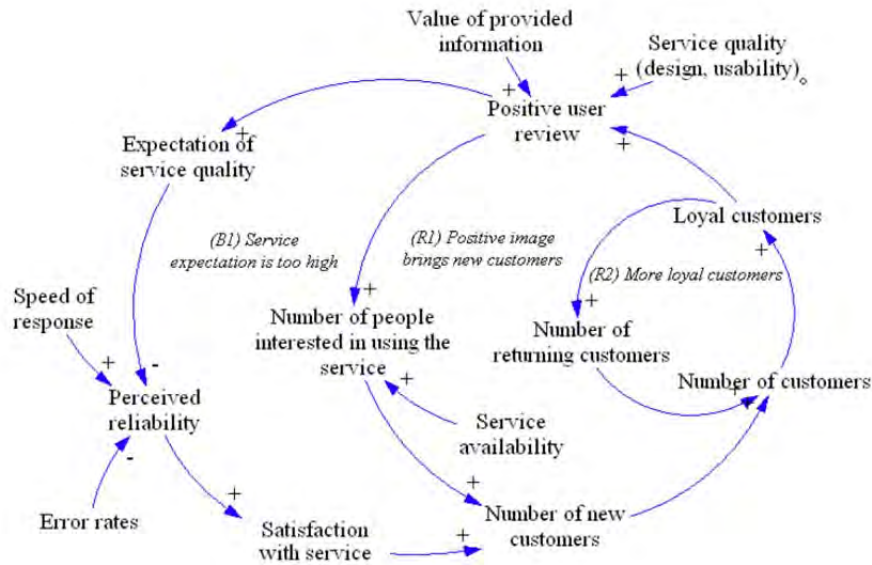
Value of provided information

Service quality (design, usability)

+

+

Positive user review

+

+

Expectation of service quality

Loyal customers

(B1) Service expectation is too high

(R1) Positive image brings new customers

+

(R2) More loyal customers

+

Speed of response

+

Number of people interested in using the service

+

Number of returning customers

+

-

+

Number of customers

Perceived reliability

+

Service availability

-

+

+

Error rates

Satisfaction with service

+

Number of new customers